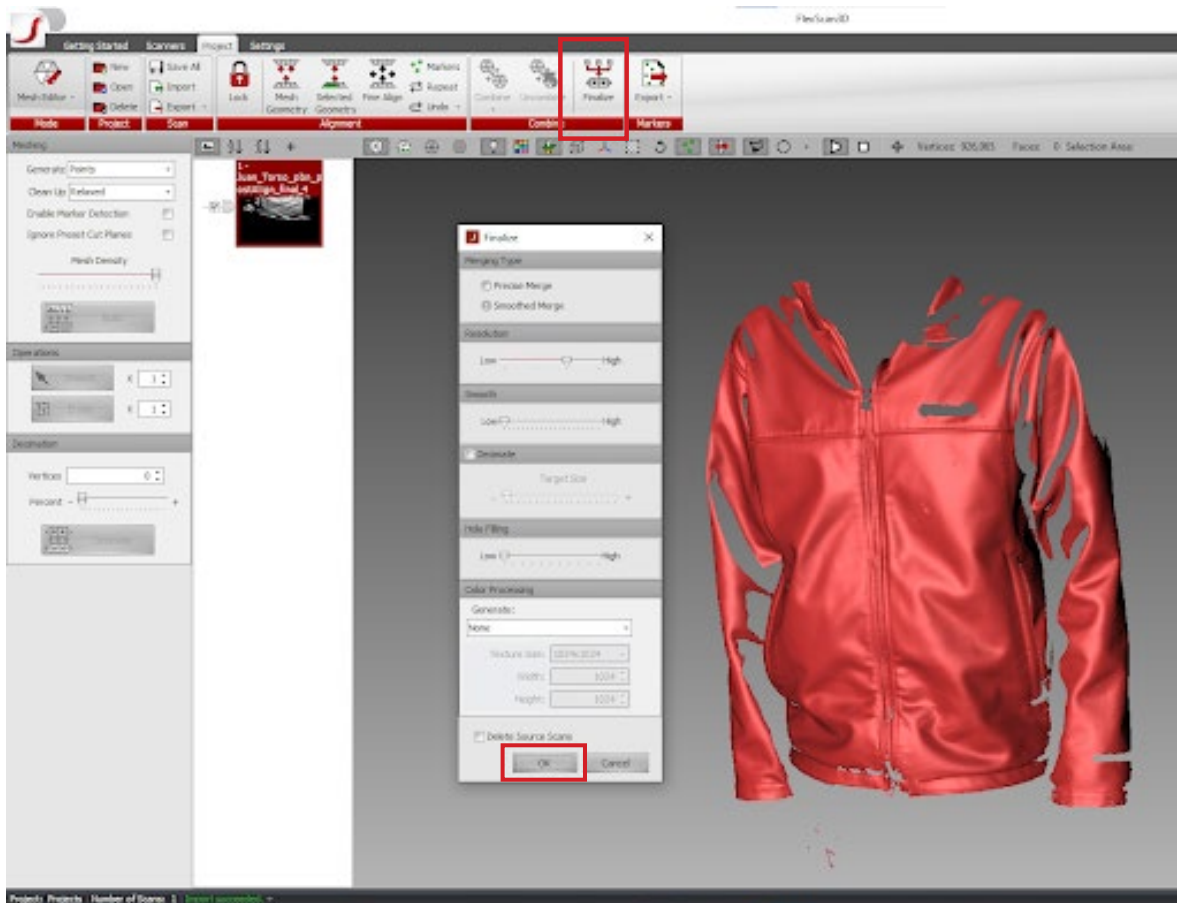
FlexScan3D

Getting Started Scanners Project Settings

Mesh Editor
Mode

New
Open
Delete
Project

Save All
Import
Export
Scan

Lock
Mesh Geometry
Selected Geometry
Fine Align
Markers
Repeat
Undo
Alignment

Combine
Uncombine
Finalize
Combine

Export
Markers

Vertices: 326,985 Faces: 0 Selection Area

Meshing
Generate: Points
Clean Up: Relaxed
Enable Marker Detection
Ignore Preset Cut Planes
Mesh Density

Operations
x 1
x 1

Decimation
Vertices 0
Percent - +

1 - Juan_Torso_pbn_p ostaligo_final_4

Finalize
Merging Type
Precise Merge
Smoothed Merge
Resolution
Low High
Smooth
Low High
Decimate
Target Size
Hole Filling
Low High
Color Processing
Generate:
None
Texture Size: 1024x1024
Width: 1024
Height: 1024
Delete Source Scans
OK Cancel

Projects: Projects Number of Scans: 1 Import succeeded.